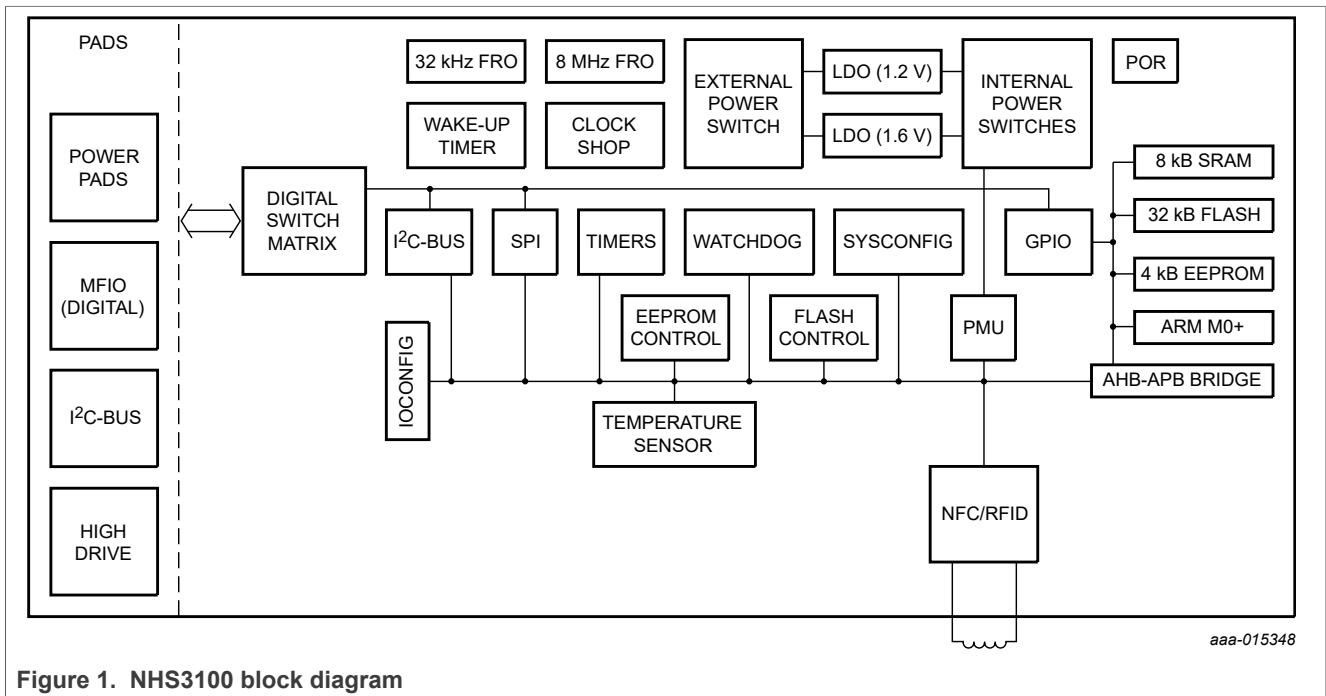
PADS

POWER PADS

MFIO (DIGITAL)

I$^2$C-BUS

HIGH DRIVE

32 kHz FRO

8 MHz FRO

WAKE-UP TIMER

CLOCK SHOP

EXTERNAL POWER SWITCH

LDO (1.2 V)

LDO (1.6 V)

INTERNAL POWER SWITCHES

POR

8 kB SRAM

32 kB FLASH

4 kB EEPROM

ARM M0+

DIGITAL SWITCH MATRIX

I$^2$C-BUS

SPI

TIMERS

WATCHDOG

SYSCONFIG

GPIO

IOCONFIG

EEPROM CONTROL

FLASH CONTROL

PMU

AHB-APB BRIDGE

TEMPERATURE SENSOR

NFC/RFID

aaa-015348

Figure 1. NHS3100 block diagram